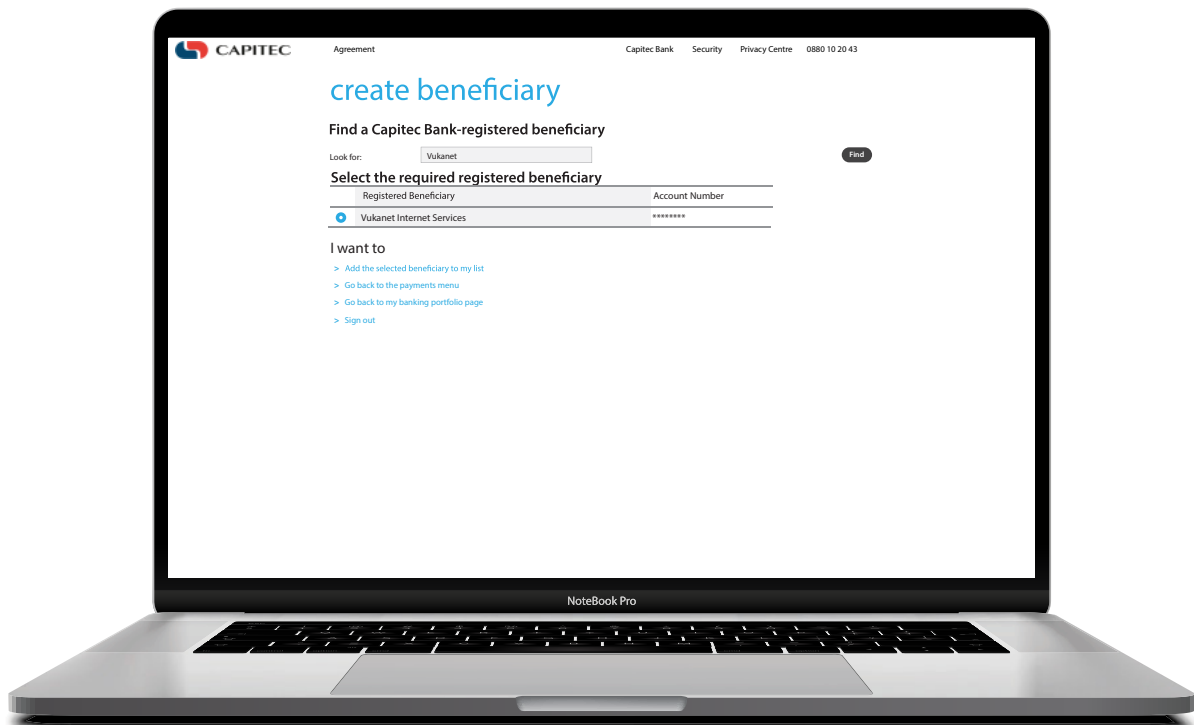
CAPITEC

Agreement

Capitec Bank Security Privacy Centre 0880 10 20 43

create beneficiary

Find a Capitec Bank-registered beneficiary

Look for: Vukanet

Find

Select the required registered beneficiary

| | Registered Beneficiary | Account Number |
|---|---|---|
| | Vukanet Internet Services | ******** |

I want to

> Add the selected beneficiary to my list
> Go back to the payments menu
> Go back to my banking portfolio page
> Sign out

NoteBook Pro